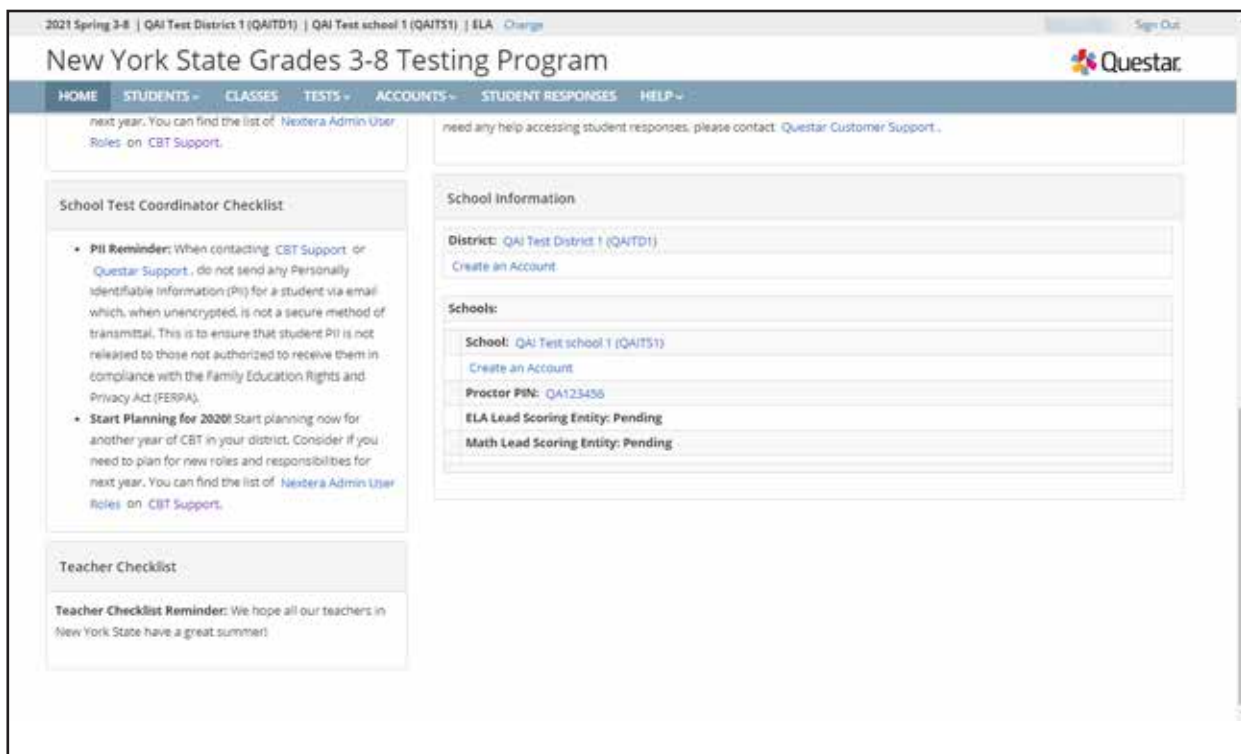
2021 Spring 3-8 | QAI Test District 1 (QAITD1) | QAI Test school 1 (QAITS1) | ELA Change

Sign Out

New York State Grades 3-8 Testing Program

Questar

HOME STUDENTS CLASSES TESTS ACCOUNTS STUDENT RESPONSES HELP

next year. You can find the list of Nextera Admin User Roles on CBT Support.

School Test Coordinator Checklist

• PII Reminder: When contacting CBT Support or Questar Support, do not send any Personally Identifiable Information (PII) for a student via email which, when unencrypted, is not a secure method of transmittal. This is to ensure that student PII is not released to those not authorized to receive them in compliance with the Family Education Rights and Privacy Act (FERPA).
• Start Planning for 2020! Start planning now for another year of CBT in your district. Consider if you need to plan for new roles and responsibilities for next year. You can find the list of Nextera Admin User Roles on CBT Support.

Teacher Checklist

Teacher Checklist Reminder: We hope all our teachers in New York State have a great summer!

need any help accessing student responses, please contact Questar Customer Support.

School Information

District: QAI Test District 1 (QAITD1)
Create an Account

Schools:

School: QAI Test school 1 (QAITS1)
Create an Account
Proctor PIN: QA123456
ELA Lead Scoring Entity: Pending
Math Lead Scoring Entity: Pending